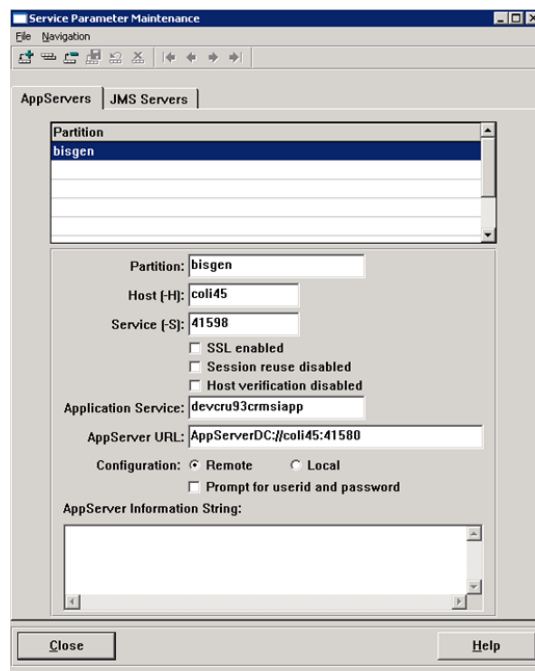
Service Parameter Maintenance

File Navigation

AppServers | JMS Servers

| Partition |
|---|
| bisgen |

Partition: bisgen

Host (-H): coli45

Service (-S): 41598

SSL enabled

Session reuse disabled

Host verification disabled

Application Service: devcru93crmsiapp

AppServer URL: AppServerDC://coli45:41580

Configuration: Remote Local

Prompt for userid and password

AppServer Information String:

Close

Help